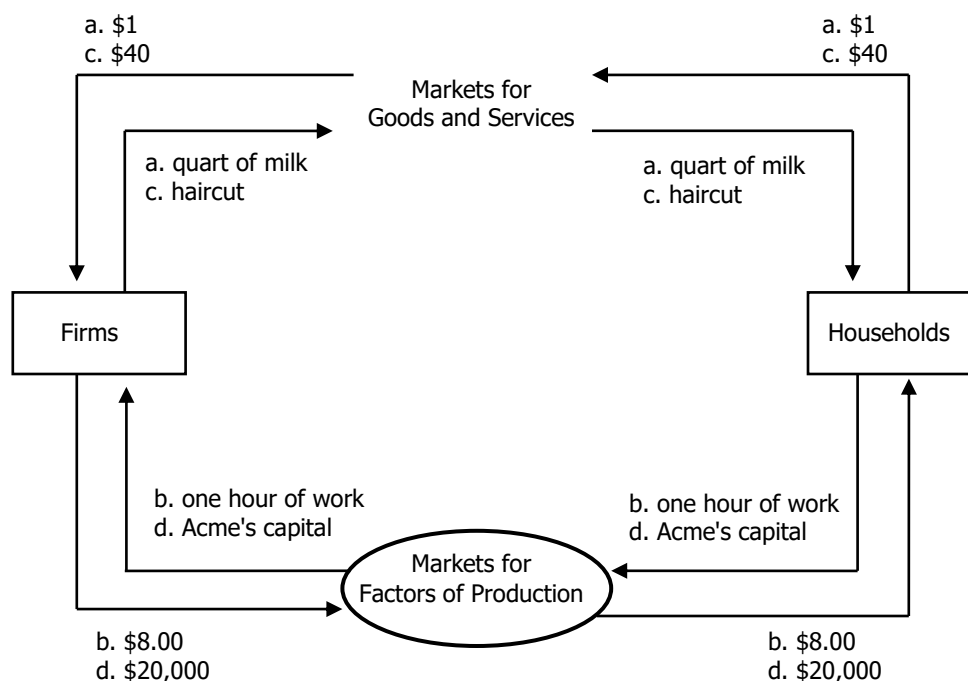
a. \$1
c. \$40

a. \$1
c. \$40

Markets for
Goods and Services

a. quart of milk
c. haircut

a. quart of milk
c. haircut

Firms

Households

b. one hour of work
d. Acme's capital

b. one hour of work
d. Acme's capital

Markets for
Factors of Production

b. \$8.00
d. \$20,000

b. \$8.00
d. \$20,000